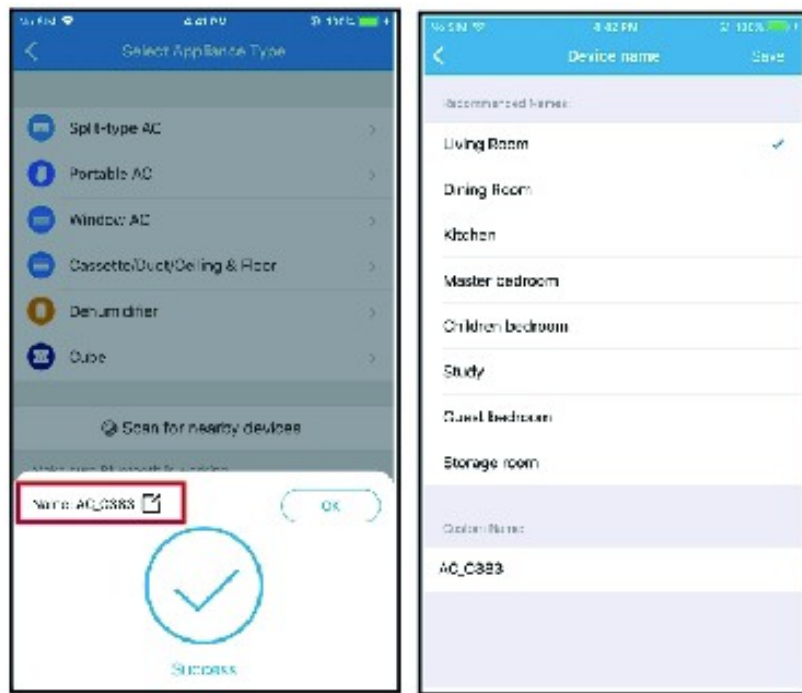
No SIM 4:41 PM 100%

Select Appliance Type

Split-type AC

Portable AC

Window AC

Cassette/Duct/Ceiling & Floor

Dehumidifier

Cube

Scan for nearby devices

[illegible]

Name: AC_C883

OK

Success

No SIM 4:42 PM 100%

Device name

Save

Recommended Names

Living Room

Dining Room

Kitchen

Master bedroom

Children bedroom

Study

Guest bedroom

Storage room

Custom Name

AC_C883